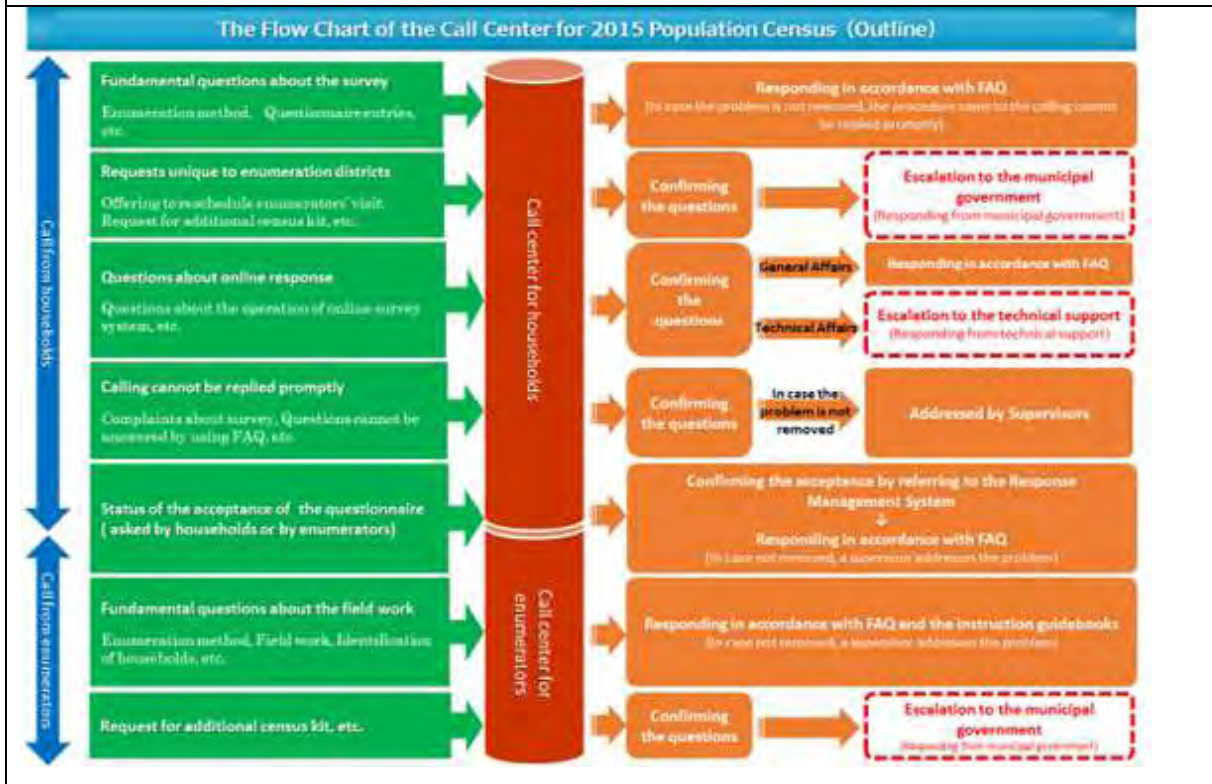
The Flow Chart of the Call Center for 2015 Population Census (Outline)

Call from households

Call from enumerators

Fundamental questions about the survey
Enumeration method, Questionnaire entries, etc.

Requests unique to enumeration districts
Offering to reschedule enumerators' visit, Request for additional census kit, etc.

Questions about online response
Questions about the operation of online survey system, etc.

Calling cannot be replied promptly
Complaints about survey, Questions cannot be answered by using FAQ, etc.

Status of the acceptance of the questionnaire ( asked by households or by enumerators)

Fundamental questions about the field work
Enumeration method, Field work, Identification of households, etc.

Request for additional census kit, etc.

Call center for households

Call center for enumerators

Responding in accordance with FAQ
(In case the problem is not removed, the procedure same to the calling cannot be replied promptly)

Confirming the questions

Escalation to the municipal government
(Responding from municipal government)

Confirming the questions

General Affairs

Responding in accordance with FAQ

Technical Affairs

Escalation to the technical support
(Responding from technical support)

Confirming the questions

In case the problem is not removed

Addressed by Supervisors

Confirming the acceptance by referring to the Response Management System
↓
Responding in accordance with FAQ
(In case not removed, a supervisor addresses the problem)

Responding in accordance with FAQ and the instruction guidebooks
(In case not removed, a supervisor addresses the problem)

Confirming the questions

Escalation to the municipal government
(Responding from municipal government)